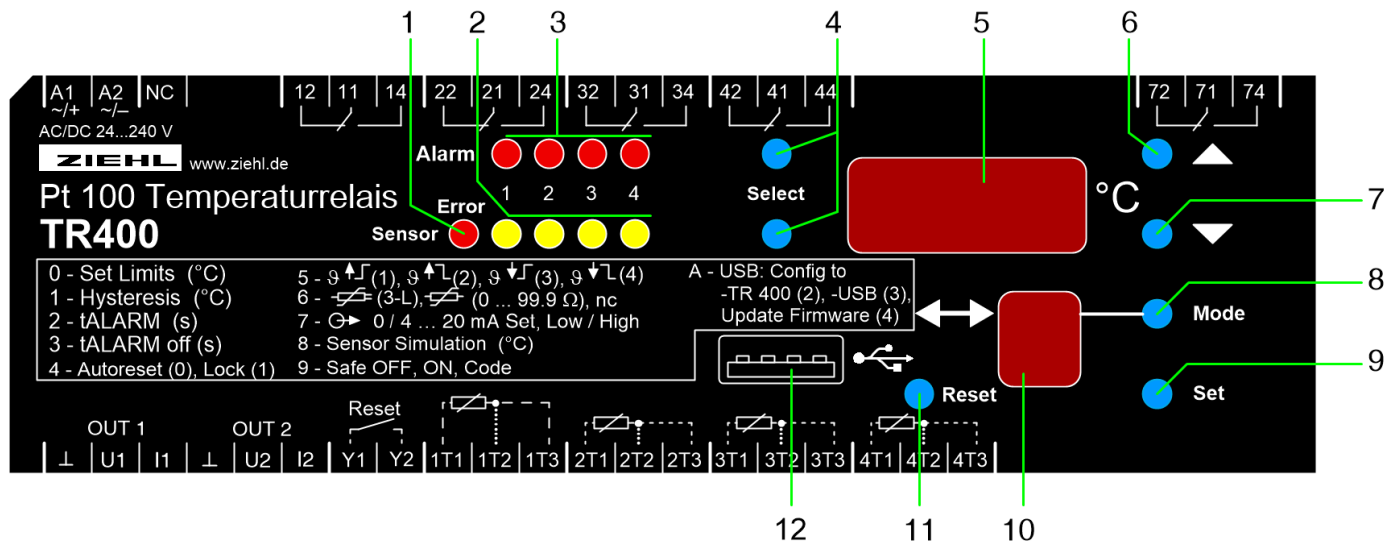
1 2 3 4 5 6

A1 ~/+ A2 ~/– NC 12 11 14 22 21 24 32 31 34 42 41 44 72 71 74

AC/DC 24...240 V

ZIEHL www.ziehl.de

Alarm

1 2 3 4

Error

Sensor

Select

°C

7

Pt 100 Temperaturrelais
TR400

8

Mode

9

Set

0 - Set Limits (°C)
1 - Hysteresis (°C)
2 - tALARM (s)
3 - tALARM off (s)
4 - Autoreset (0), Lock (1)

5 - ϑ (1), ϑ (2), ϑ (3), ϑ (4)
6 - (3-L), (0 ... 99.9 Ω), nc
7 - 0 / 4 ... 20 mA Set, Low / High
8 - Sensor Simulation (°C)
9 - Safe OFF, ON, Code

A - USB: Config to
-TR 400 (2), -USB (3),
Update Firmware (4)

Reset

OUT 1 OUT 2 Reset

⊥ U1 I1 ⊥ U2 I2 Y1 Y2 1T1 1T2 1T3 2T1 2T2 2T3 3T1 3T2 3T3 4T1 4T2 4T3

12 11 10